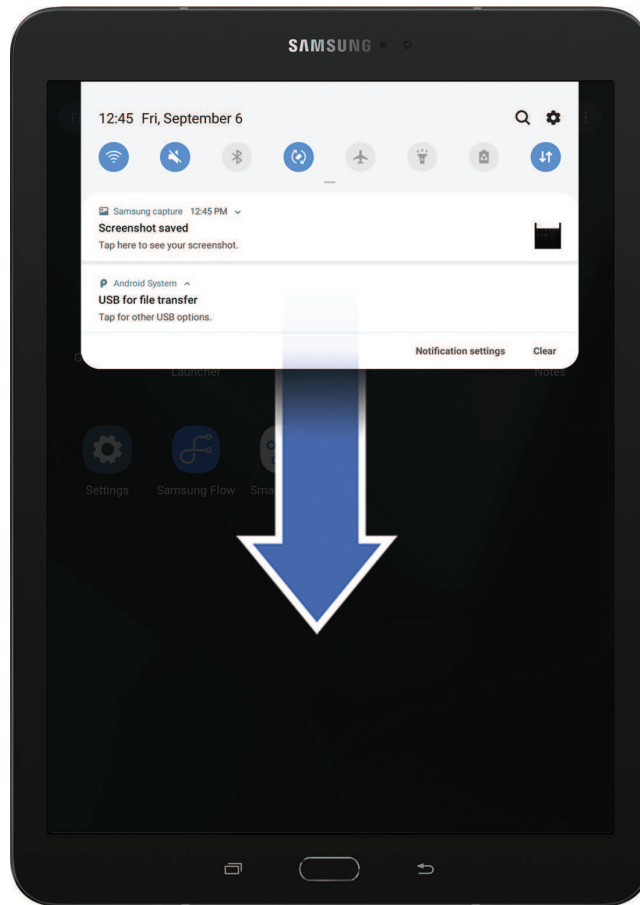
SAMSUNG

12:45 Fri, September 6

Samsung capture 12:45 PM
Screenshot saved
Tap here to see your screenshot.

Android System
USB for file transfer
Tap for other USB options.

Notification settings
Clear

Launcher
Notes

Settings
Samsung Flow
Sma